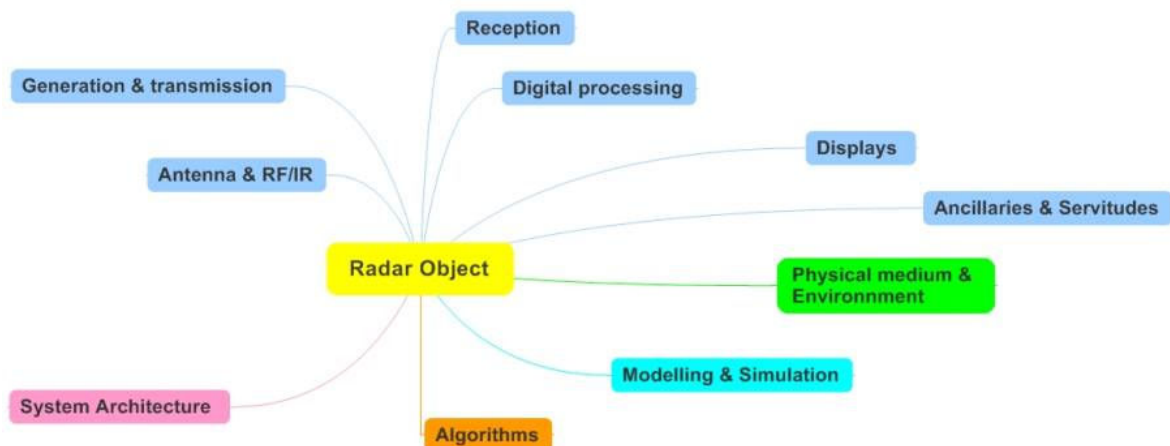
Reception

Generation & transmission

Digital processing

Displays

Antenna & RF/IR

Ancillaries & Servitudes

Radar Object

Physical medium & Environnment

Modelling & Simulation

System Architecture

Algorithms